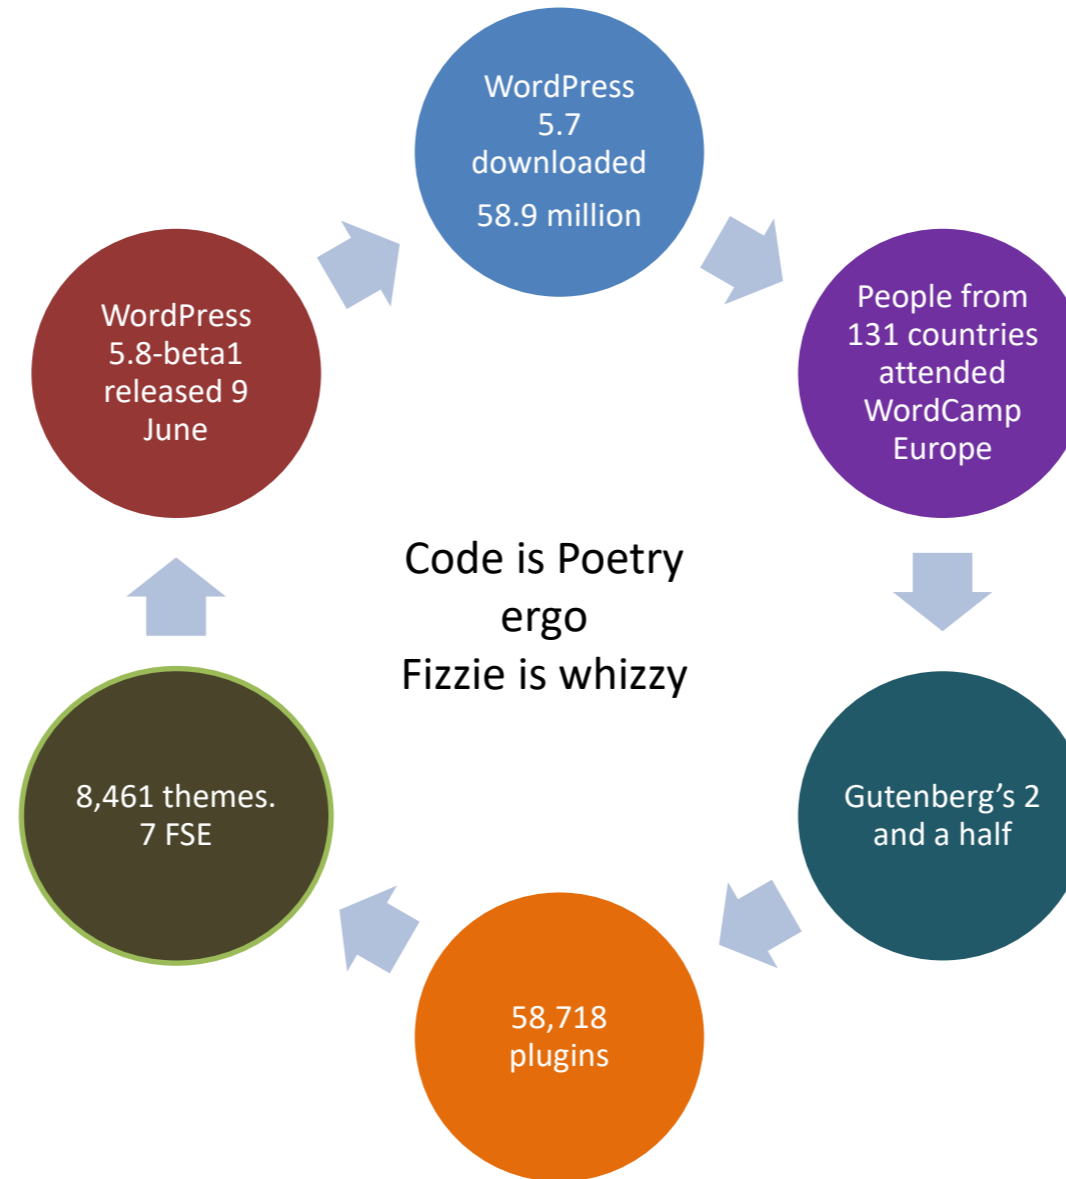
WordPress 5.7 downloaded

58.9 million

People from 131 countries attended WordCamp Europe

Gutenberg's 2 and a half

58,718 plugins

8,461 themes. 7 FSE

WordPress 5.8-beta1 released 9 June

Code is Poetry
ergo
Fizzie is whizzy